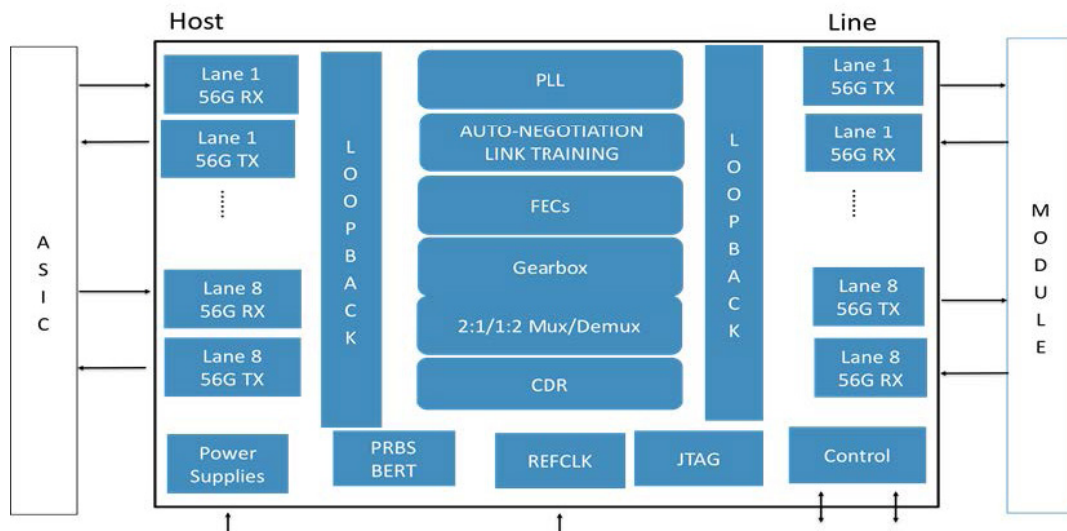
Host

Line

ASIC

Lane 1
56G RX

Lane 1
56G TX

⋮

Lane 8
56G RX

Lane 8
56G TX

LOOPBACK

PLL

AUTO-NEGOTIATION
LINK TRAINING

FECs

Gearbox

2:1/1:2 Mux/Demux

CDR

LOOPBACK

Lane 1
56G TX

Lane 1
56G RX

⋮

Lane 8
56G TX

Lane 8
56G RX

MODULE

Power
Supplies

PRBS
BERT

REFCLK

JTAG

Control